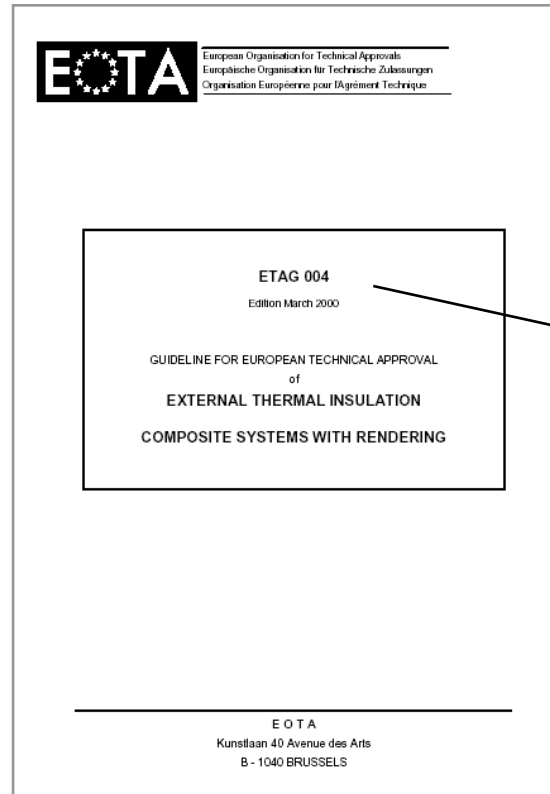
EOTA

European Organisation for Technical Approvals
Europäische Organisation für Technische Zulassungen
Organisation Européenne pour l'Agrément Technique

ETAG 004

Edition March 2000

GUIDELINE FOR EUROPEAN TECHNICAL APPROVAL
of
EXTERNAL THERMAL INSULATION
COMPOSITE SYSTEMS WITH RENDERING

E O T A
Kunstlaan 40 Avenue des Arts
B - 1040 BRUSSELS